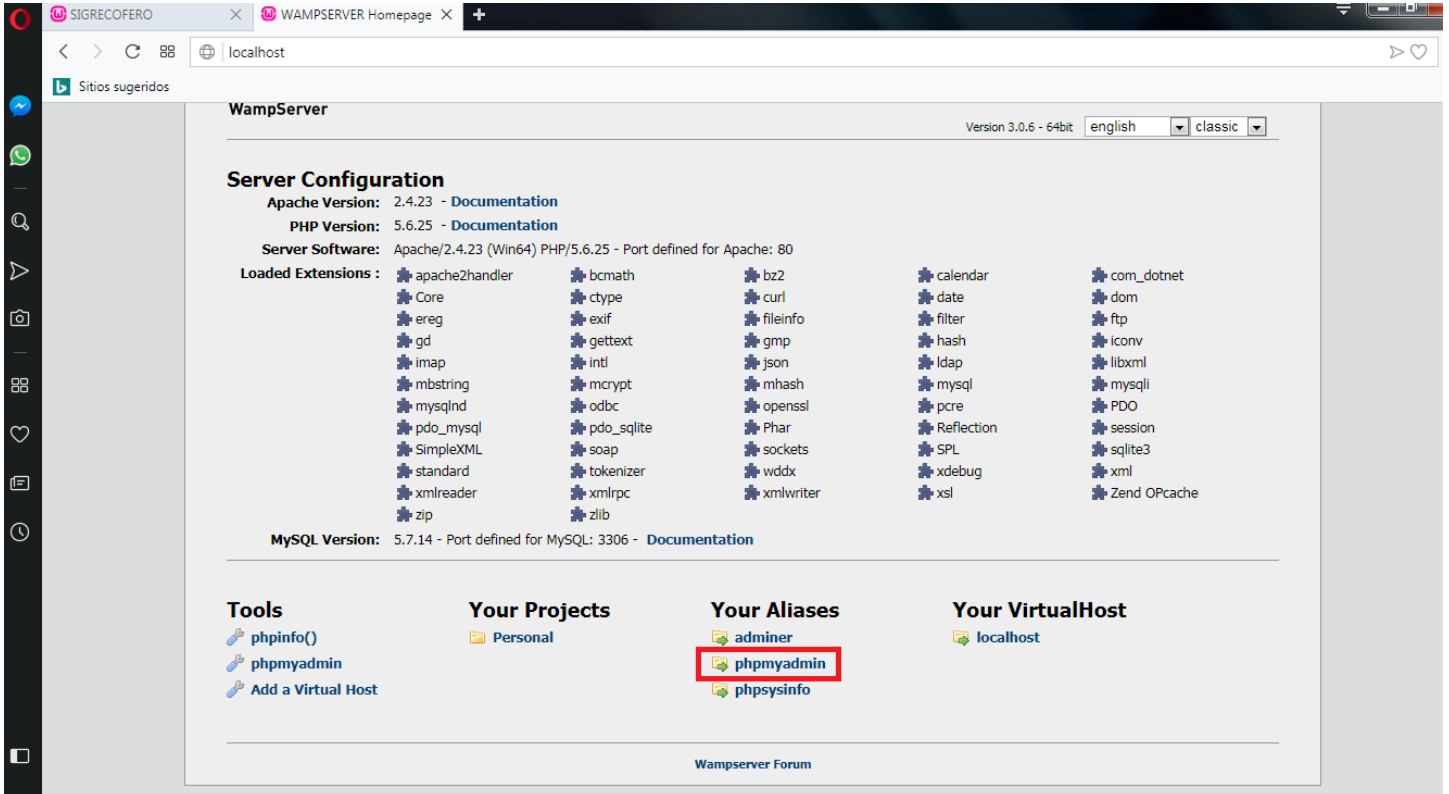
SIGRECOFERO
WAMPSERVER Homepage

localhost

Sitios sugeridos

WampServer

Version 3.0.6 - 64bit english classic

Server Configuration

Apache Version: 2.4.23 - Documentation
PHP Version: 5.6.25 - Documentation
Server Software: Apache/2.4.23 (Win64) PHP/5.6.25 - Port defined for Apache: 80
Loaded Extensions :

| | | | | |
|---|---|---|---|---|
| apache2handler | bcmath | bz2 | calendar | com_dotnet |
| Core | ctype | curl | date | dom |
| ereg | exif | fileinfo | filter | ftp |
| gd | gettext | gmp | hash | iconv |
| imap | intl | json | ldap | libxml |
| mbstring | mcrypt | mhash | mysql | mysqli |
| mysqlnd | odbc | openssl | pcre | PDO |
| pdo_mysql | pdo_sqlite | Phar | Reflection | session |
| SimpleXML | soap | sockets | SPL | sqlite3 |
| standard | tokenizer | wddx | xdebug | xml |
| xmlreader | xmlrpc | xmlwriter | xsl | Zend OPcache |
| zip | zlib | | | |

MySQL Version: 5.7.14 - Port defined for MySQL: 3306 - Documentation

Tools
phpinfo()
phpmyadmin
Add a Virtual Host

Your Projects
Personal

Your Aliases
adminer
phpmyadmin
phpsysinfo

Your VirtualHost
localhost

Wampserver Forum